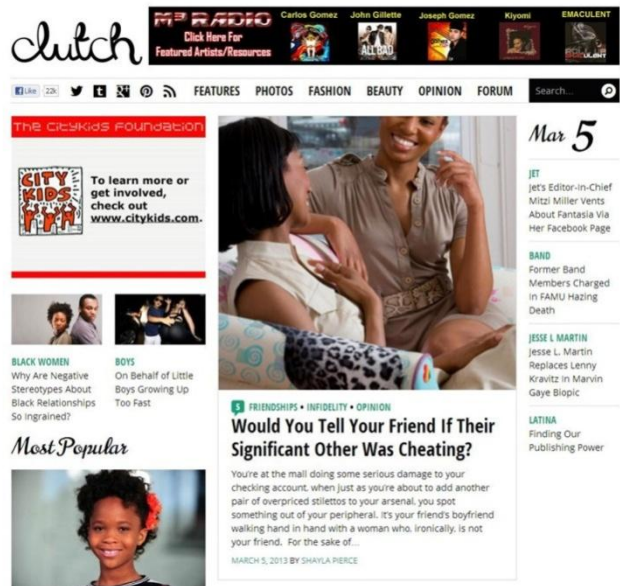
clutch

M³ RADIO
Click Here For Featured Artists/Resources

Carlos Gomez
John Gillette
Joseph Gomez
Kiyomi
EMACULENT

ALLBAD

Like 22k

FEATURES PHOTOS FASHION BEAUTY OPINION FORUM

Search...

The CityKids Foundation

CITY KIDS

To learn more or get involved, check out www.citykids.com.

BLACK WOMEN
Why Are Negative Stereotypes About Black Relationships So Ingrained?

BOYS
On Behalf of Little Boys Growing Up Too Fast

Most Popular

5 FRIENDSHIPS • INFIDELITY • OPINION

Would You Tell Your Friend If Their Significant Other Was Cheating?

You're at the mall doing some serious damage to your checking account, when just as you're about to add another pair of overpriced stilettos to your arsenal, you spot something out of your peripheral. It's your friend's boyfriend walking hand in hand with a woman who, ironically, is not your friend. For the sake of...

MARCH 5, 2013 BY SHAYLA PIERCE

Mar 5

JET
Jet's Editor-in-Chief Mitzi Miller Vents About Fantasia Via Her Facebook Page

BAND
Former Band Members Charged In FAMU Hazing Death

JESSE L MARTIN
Jesse L. Martin Replaces Lenny Kravitz In Marvin Gaye Biopic

LATINA
Finding Our Publishing Power